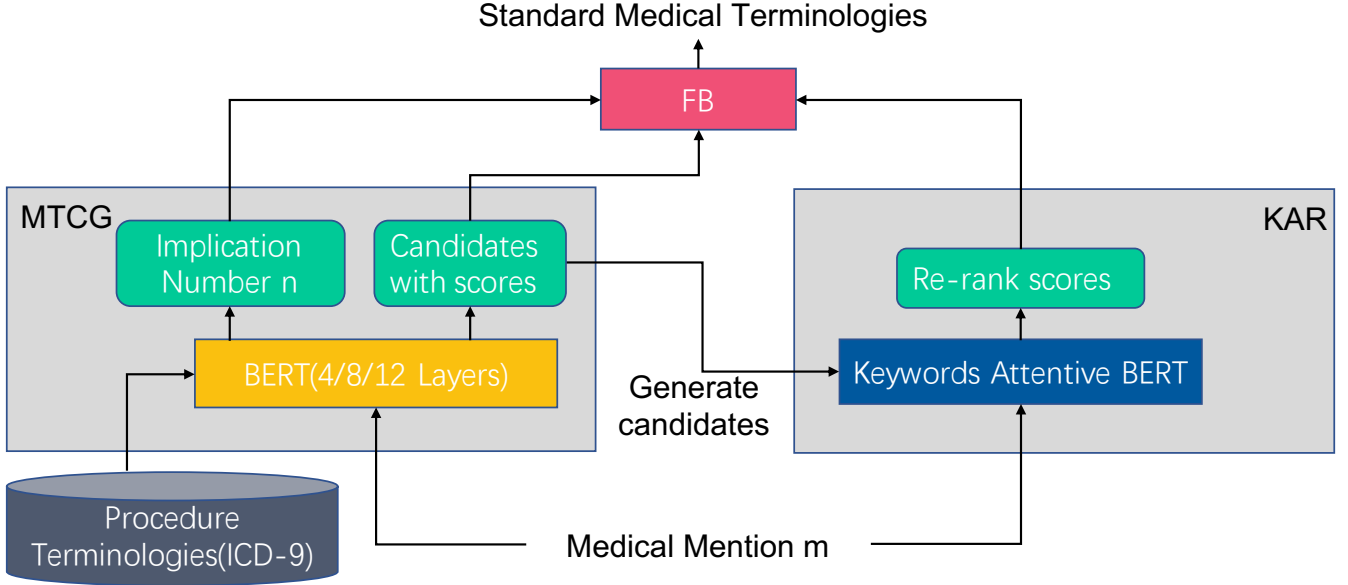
Standard Medical Terminologies

FB

MTCG

Implication Number n

Candidates with scores

BERT(4/8/12 Layers)

KAR

Re-rank scores

Keywords Attentive BERT

Generate candidates

Procedure Terminologies(ICD-9)

Medical Mention m